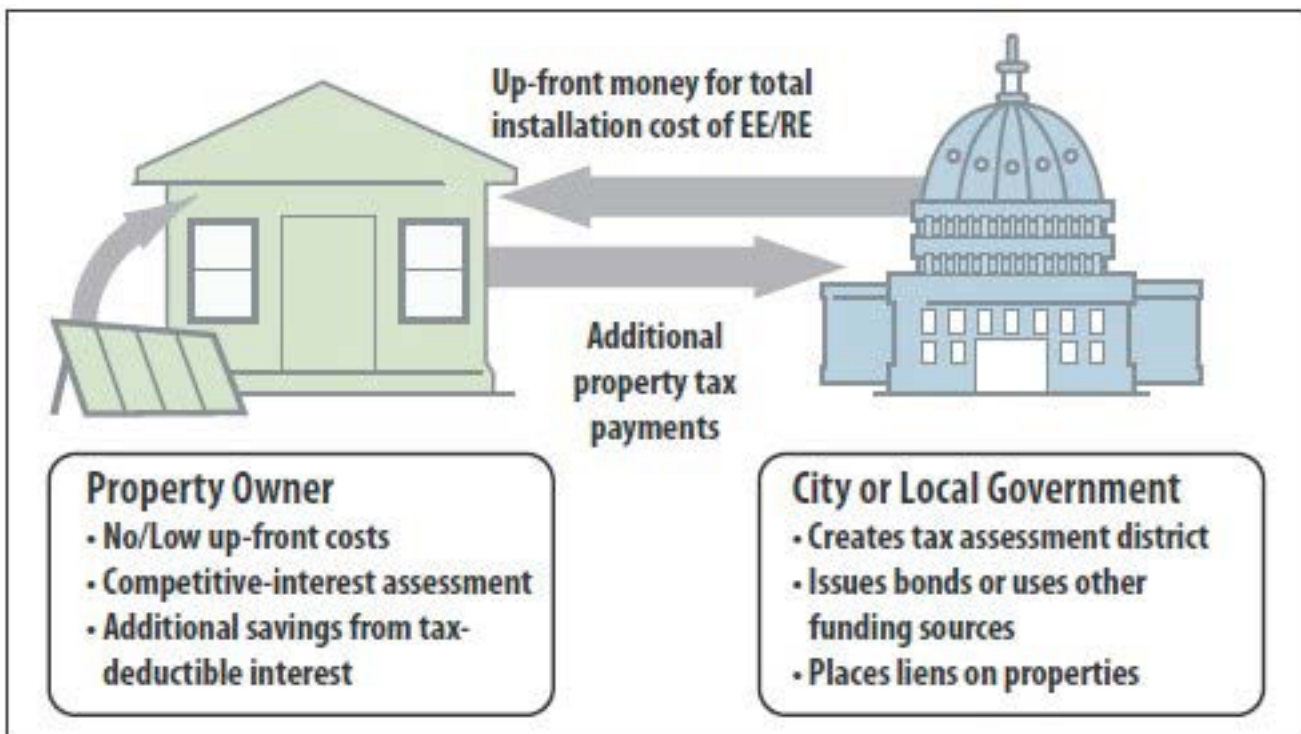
Up-front money for total installation cost of EE/RE

Additional property tax payments

Property Owner
• No/Low up-front costs
• Competitive-interest assessment
• Additional savings from tax-deductible interest

City or Local Government
• Creates tax assessment district
• Issues bonds or uses other funding sources
• Places liens on properties